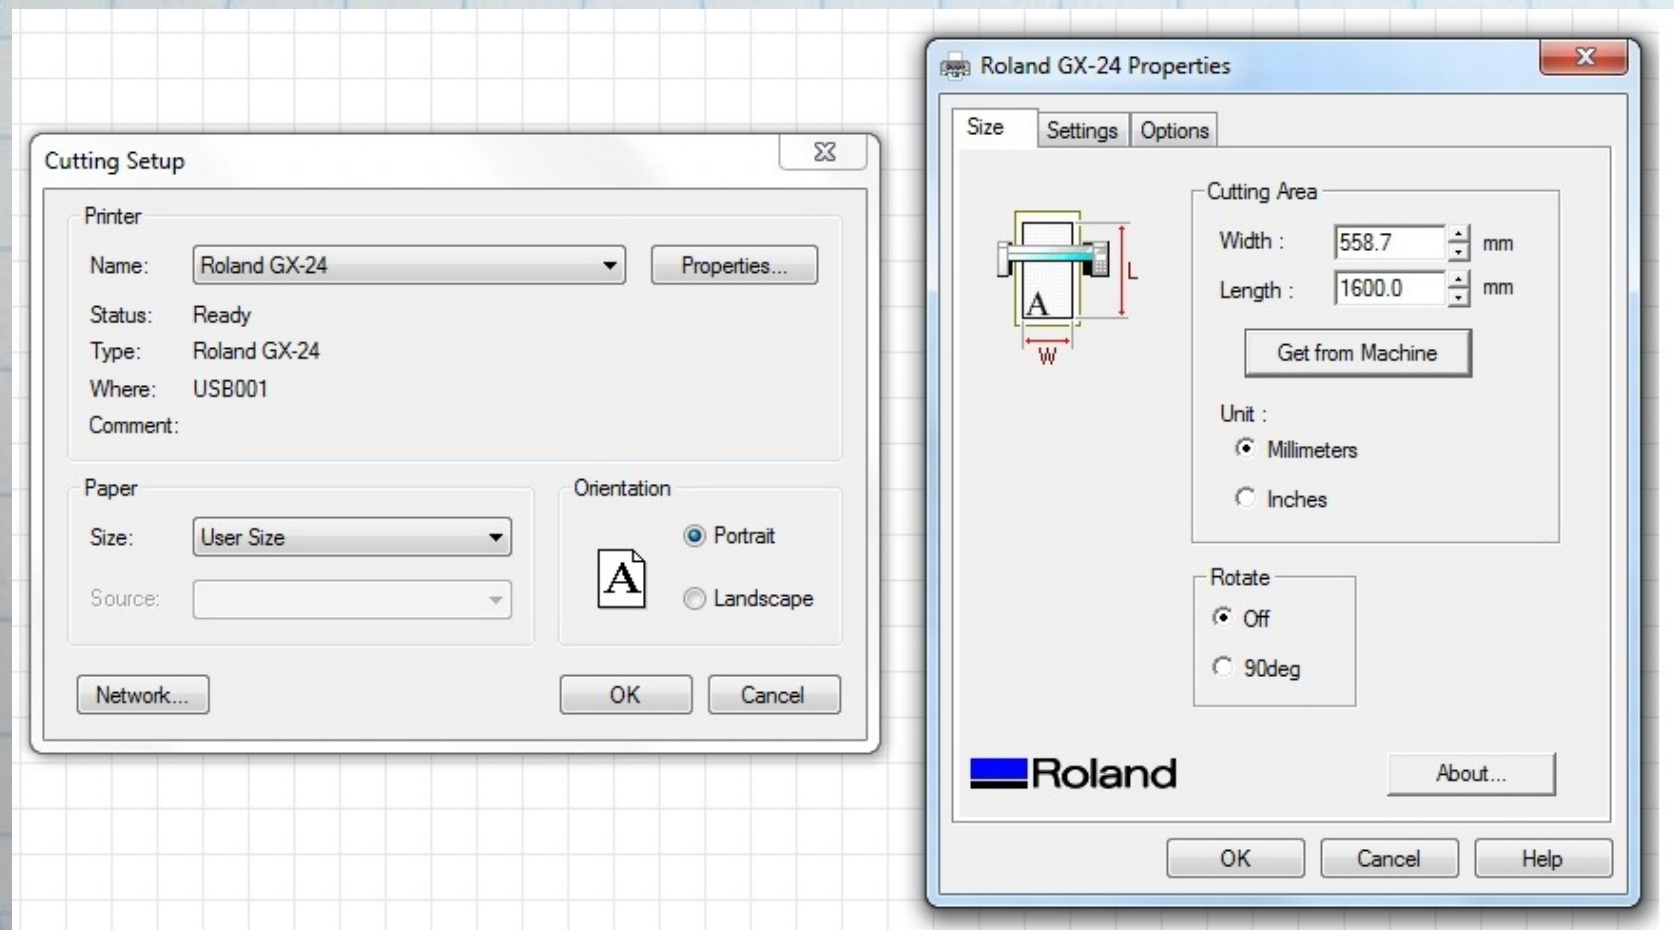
Cutting Setup

Printer

Name: Roland GX-24

Properties...

Status: Ready

Type: Roland GX-24

Where: USB001

Comment:

Paper

Size: User Size

Source:

Orientation

A

Portrait

Landscape

Network...

OK

Cancel

Roland GX-24 Properties

Size

Settings

Options

A

L

W

Cutting Area

Width : 558.7 mm

Length : 1600.0 mm

Get from Machine

Unit :

Millimeters

Inches

Rotate

Off

90deg

Roland

About...

OK

Cancel

Help